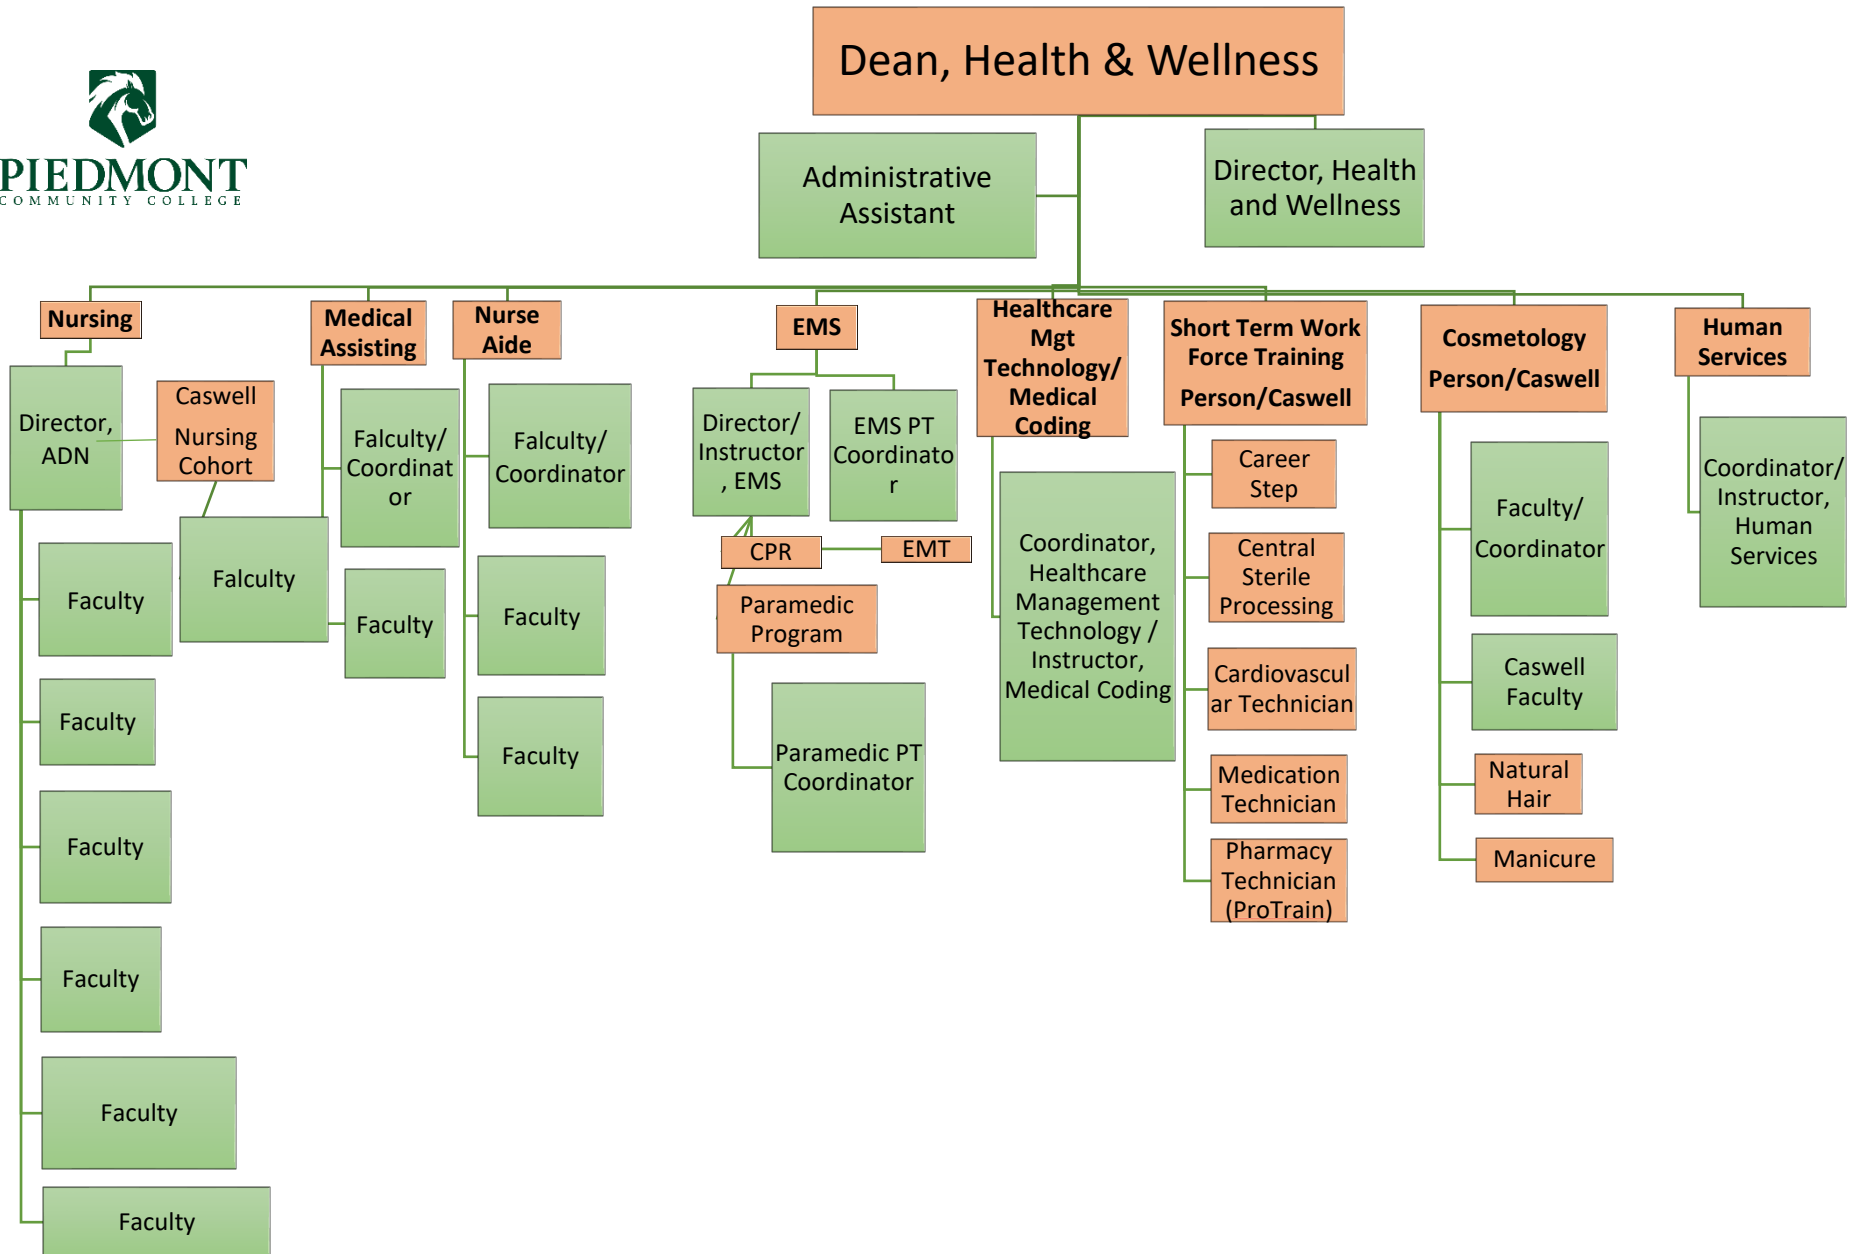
PIEDMONT
COMMUNITY COLLEGE

Dean, Health & Wellness

Administrative Assistant

Director, Health and Wellness

Nursing

Director, ADN

Caswell Nursing Cohort

Falculty

Faculty

Faculty

Faculty

Faculty

Faculty

Faculty

Medical Assisting

Falculty/ Coordinator

Faculty

Nurse Aide

Falculty/ Coordinator

Faculty

Faculty

EMS

Director/ Instructor, EMS

EMS PT Coordinator

CPR

EMT

Paramedic Program

Paramedic PT Coordinator

Healthcare Mgt Technology/ Medical Coding

Coordinator, Healthcare Management Technology / Instructor, Medical Coding

Short Term Work Force Training Person/Caswell

Career Step

Central Sterile Processing

Cardiovascular Technician

Medication Technician

Pharmacy Technician (ProTrain)

Cosmetology Person/Caswell

Faculty/ Coordinator

Caswell Faculty

Natural Hair

Manicure

Human Services

Coordinator/ Instructor, Human Services